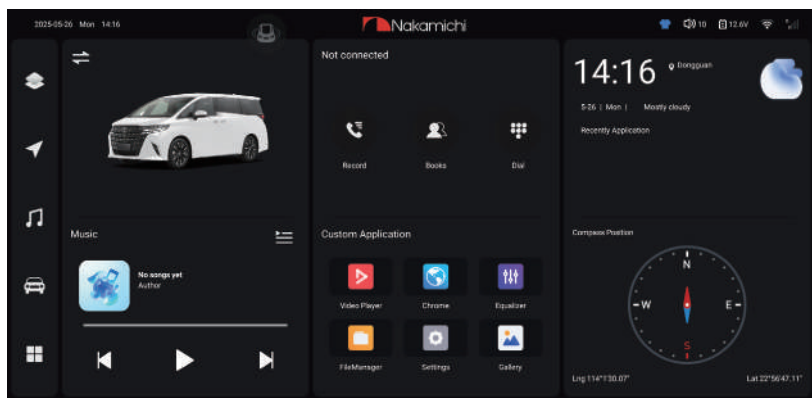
2025-05-26 Mon 14:16

Nakamichi

10 12.6V

Not connected

Record Books Dial

Music

No songs yet
Author

Custom Application

Video Player Chrome Equalizer

FileManager Settings Gallery

14:16 Dongguan

5-26 | Mon | Mostly cloudy

Recently Application

Compass Position

N
W E
S

Lng 114°1'30.07" Lat 22°56'47.11"